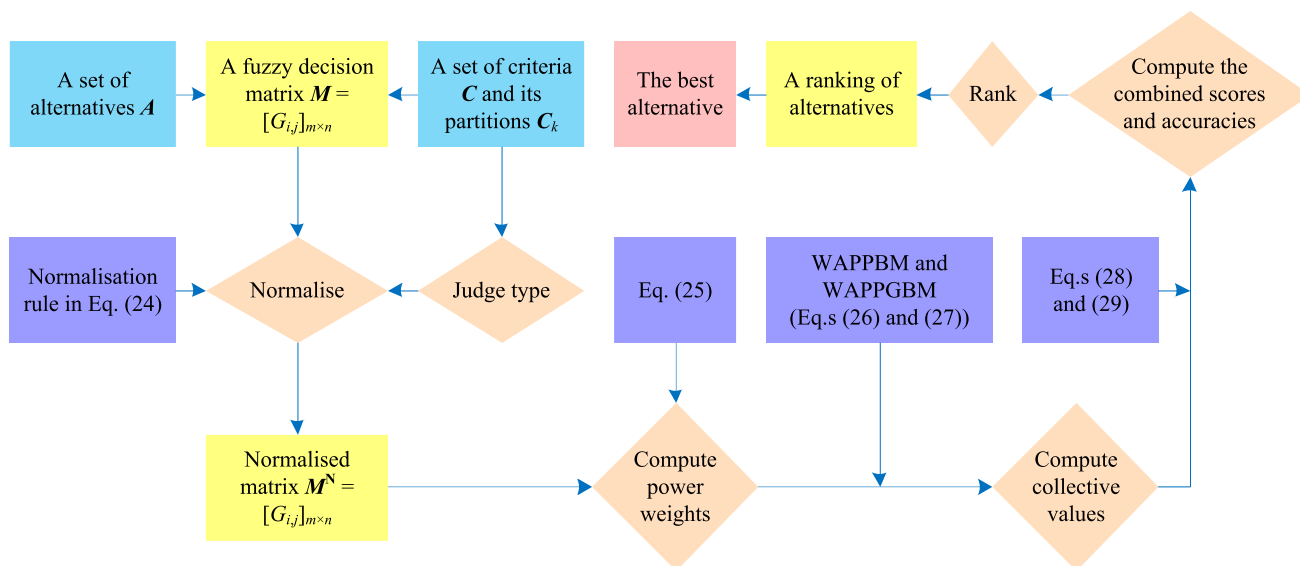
A set of alternatives $\boldsymbol{A}$

A fuzzy decision matrix $\boldsymbol{M} = [G_{i,j}]_{m\times n}$

A set of criteria $\boldsymbol{C}$ and its partitions $\boldsymbol{C}_k$

The best alternative

A ranking of alternatives

Rank

Compute the combined scores and accuracies

Normalisation rule in Eq. (24)

Normalise

Judge type

Eq. (25)

WAPPBM and WAPPGBM (Eq.s (26) and (27))

Eq.s (28) and (29)

Normalised matrix $\boldsymbol{M}^{\mathbf{N}} = [G_{i,j}]_{m\times n}$

Compute power weights

Compute collective values